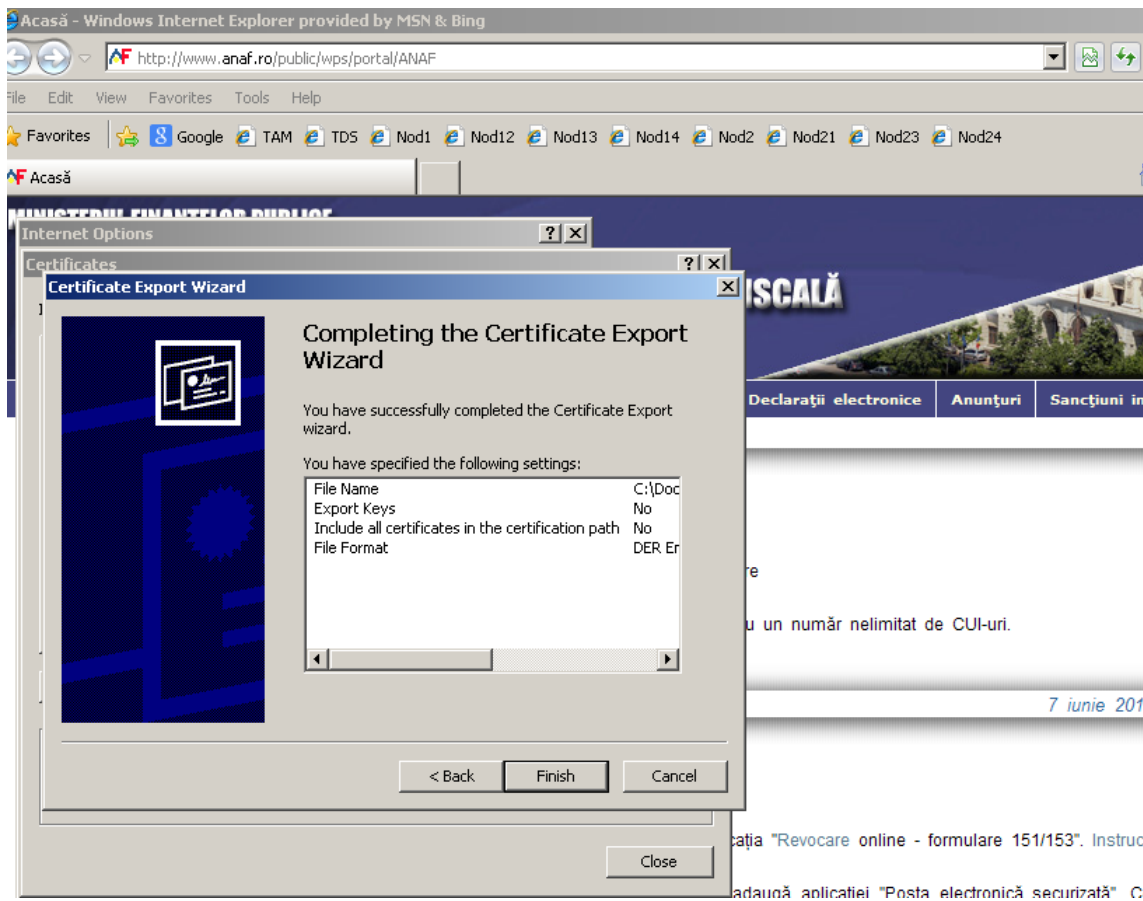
Acasă - Windows Internet Explorer provided by MSN & Bing

http://www.anaf.ro/public/wps/portal/ANAF

File Edit View Favorites Tools Help

Favorites Google TAM TDS Nod1 Nod12 Nod13 Nod14 Nod2 Nod21 Nod23 Nod24

Acasă

Internet Options

Certificates

Certificate Export Wizard

Completing the Certificate Export Wizard

You have successfully completed the Certificate Export wizard.

You have specified the following settings:

| | |
|---|---|
| File Name | C:\Doc |
| Export Keys | No |
| Include all certificates in the certification path | No |
| File Format | DER Er |

< Back Finish Cancel

Close

ISCALĂ

Declaraţii electronice Anunţuri Sancţiuni in

re

u un număr nelimitat de CUI-uri.

7 iunie 201

caţia "Revocare online - formulare 151/153". Instruc

adaugă aplicaţiei "Poşta electronică securizată". C